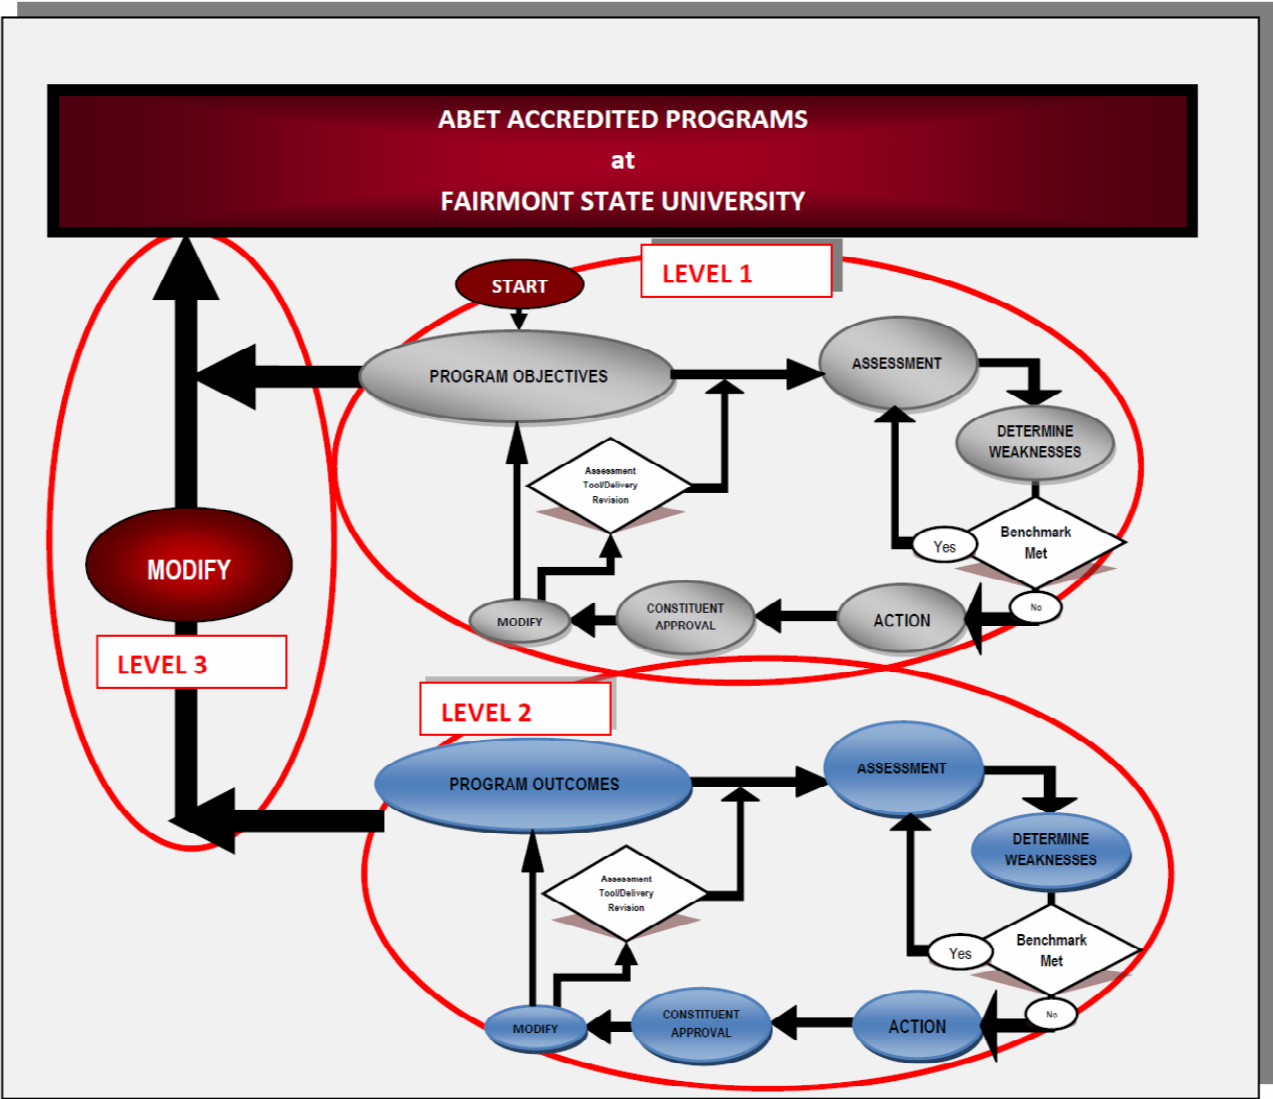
ABET ACCREDITED PROGRAMS
at
FAIRMONT STATE UNIVERSITY

START

LEVEL 1

PROGRAM OBJECTIVES

ASSESSMENT

DETERMINE WEAKNESSES

Assessment Tool/Delivery Revision

Yes

Benchmark Met

No

MODIFY

CONSTITUENT APPROVAL

ACTION

MODIFY

LEVEL 3

LEVEL 2

PROGRAM OUTCOMES

ASSESSMENT

DETERMINE WEAKNESSES

Assessment Tool/Delivery Revision

Yes

Benchmark Met

No

MODIFY

CONSTITUENT APPROVAL

ACTION